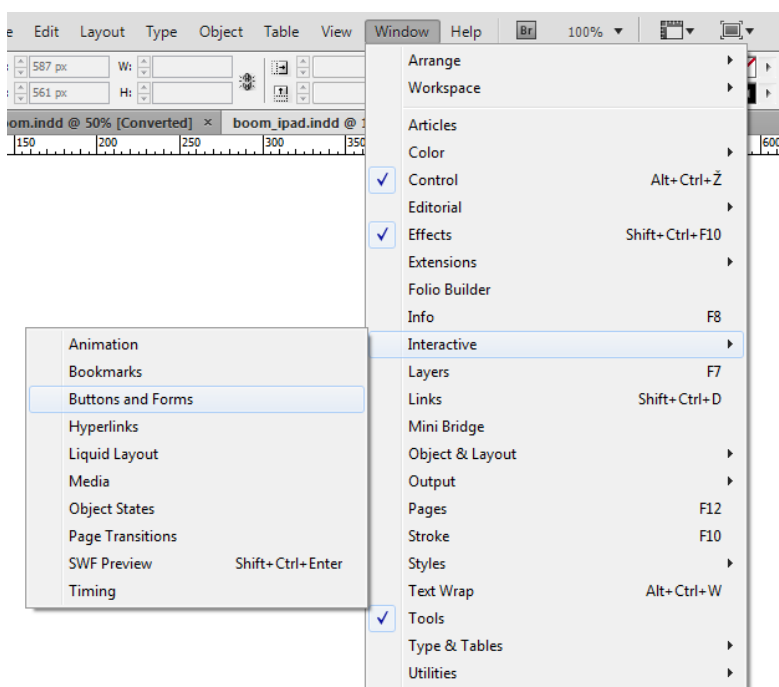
e Edit Layout Type Object Table View Window Help Br 100%

587 px W:
561 px H:

om.indd @ 50% [Converted] × boom_ipad.indd @ 1

150 200 250 300 350 600

Arrange
Workspace
Articles
Color
✓ Control Alt+Ctrl+Ž
Editorial
✓ Effects Shift+Ctrl+F10
Extensions
Folio Builder
Info F8
Interactive
Layers F7
Links Shift+Ctrl+D
Mini Bridge
Object & Layout
Output
Pages F12
Stroke F10
Styles
Text Wrap Alt+Ctrl+W
✓ Tools
Type & Tables
Utilities

Animation
Bookmarks
Buttons and Forms
Hyperlinks
Liquid Layout
Media
Object States
Page Transitions
SWF Preview Shift+Ctrl+Enter
Timing